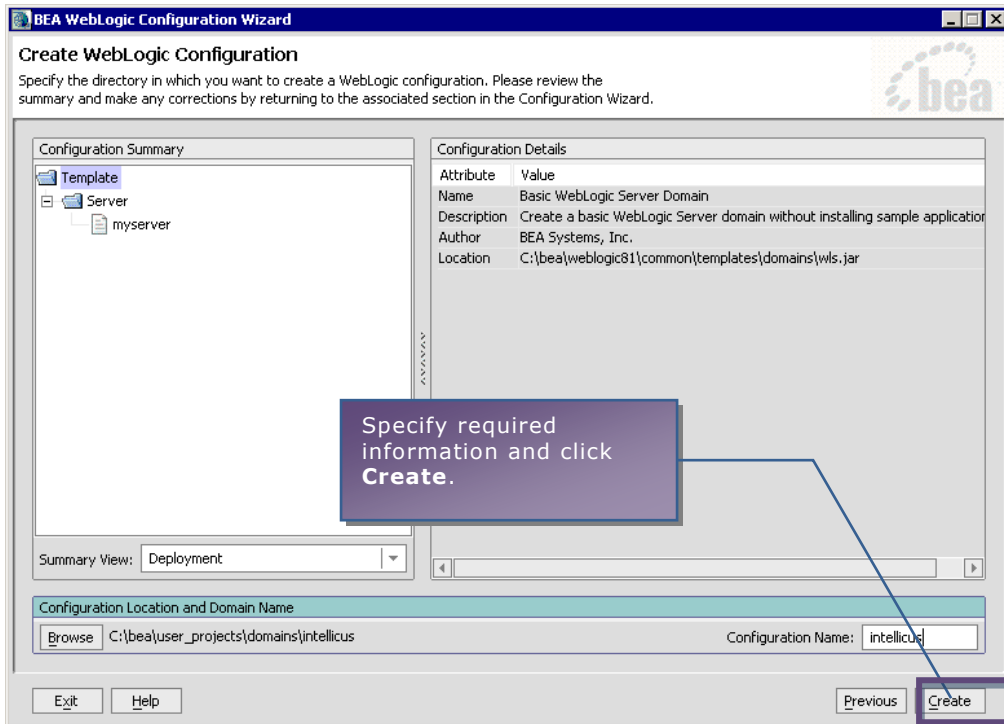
BEA WebLogic Configuration Wizard

Create WebLogic Configuration

Specify the directory in which you want to create a WebLogic configuration. Please review the summary and make any corrections by returning to the associated section in the Configuration Wizard.

bea

Configuration Summary

Template
Server
myserver

Configuration Details

| Attribute | Value |
|---|---|
| Name | Basic WebLogic Server Domain |
| Description | Create a basic WebLogic Server domain without installing sample applicatior |
| Author | BEA Systems, Inc. |
| Location | C:\bea\weblogic81\common\templates\domains\wls.jar |

Specify required information and click **Create**.

Summary View: Deployment

Configuration Location and Domain Name

Browse C:\bea\user_projects\domains\intellicus

Configuration Name: intellicus

Exit Help Previous Create